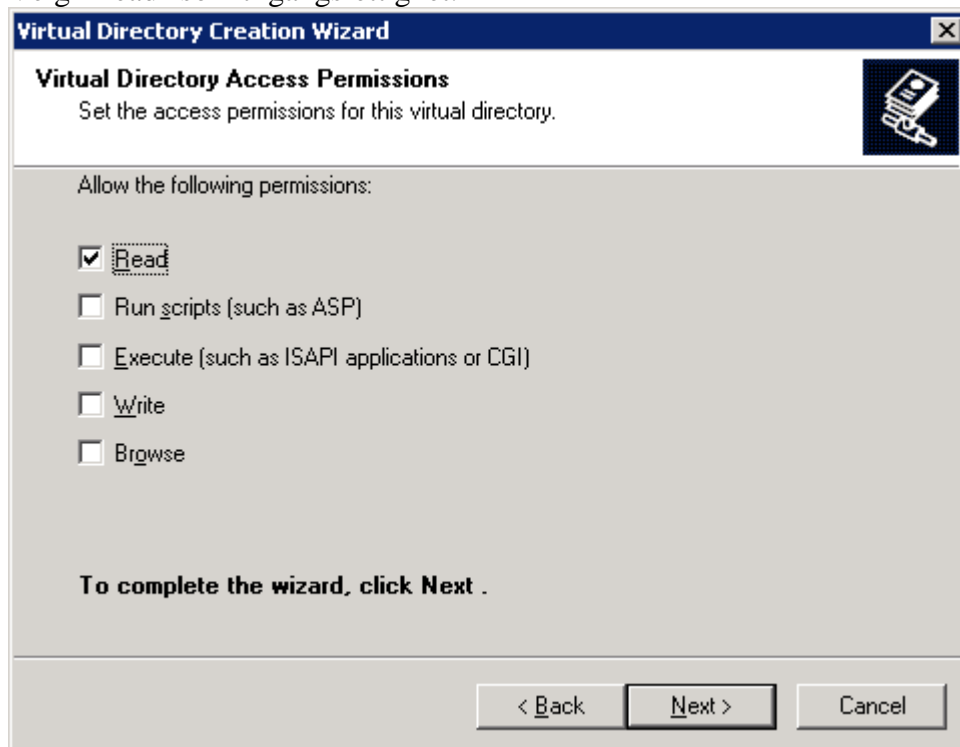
Virtual Directory Creation Wizard

Virtual Directory Access Permissions
Set the access permissions for this virtual directory.

Allow the following permissions:

☑ Read
☐ Run scripts (such as ASP)
☐ Execute (such as ISAPI applications or CGI)
☐ Write
☐ Browse

To complete the wizard, click Next .

< Back | Next > | Cancel